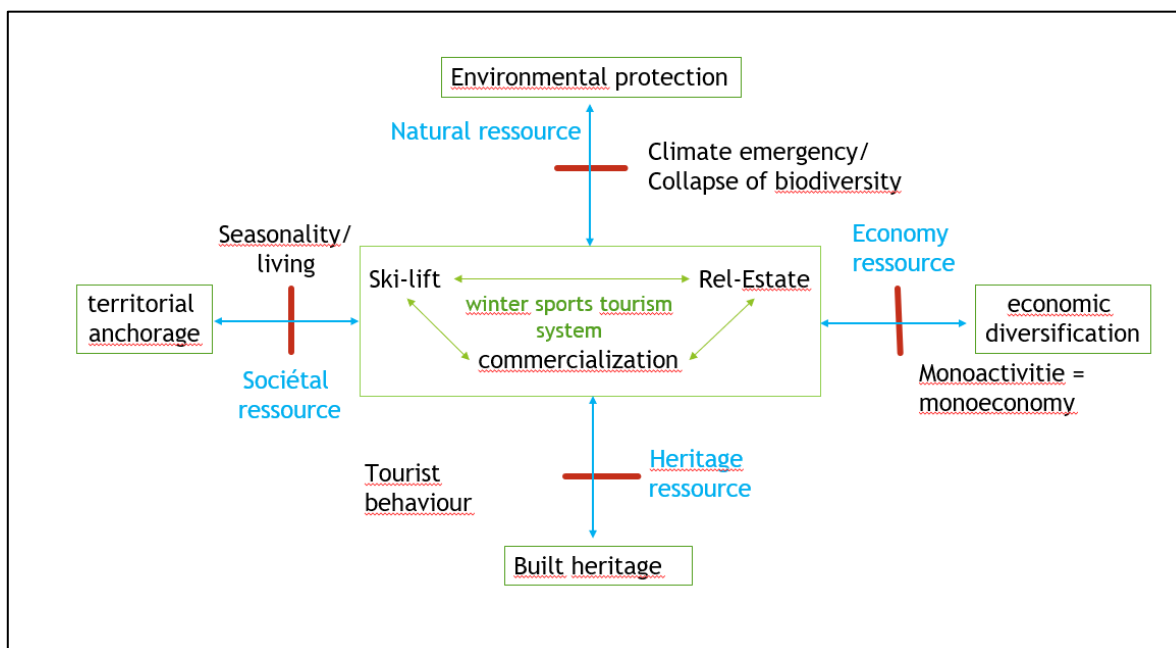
Environmental protection

Natural ressource

Climate emergency/
Collapse of biodiversity

Seasonality/
living

Economy
ressource

territorial
anchorage

Ski-lift

Rel-Estate

winter sports tourism
system

commercialization

economic
diversification

Sociétal
ressource

Monoactivitie =
monoeconomy

Tourist
behaviour

Heritage
ressource

Built heritage